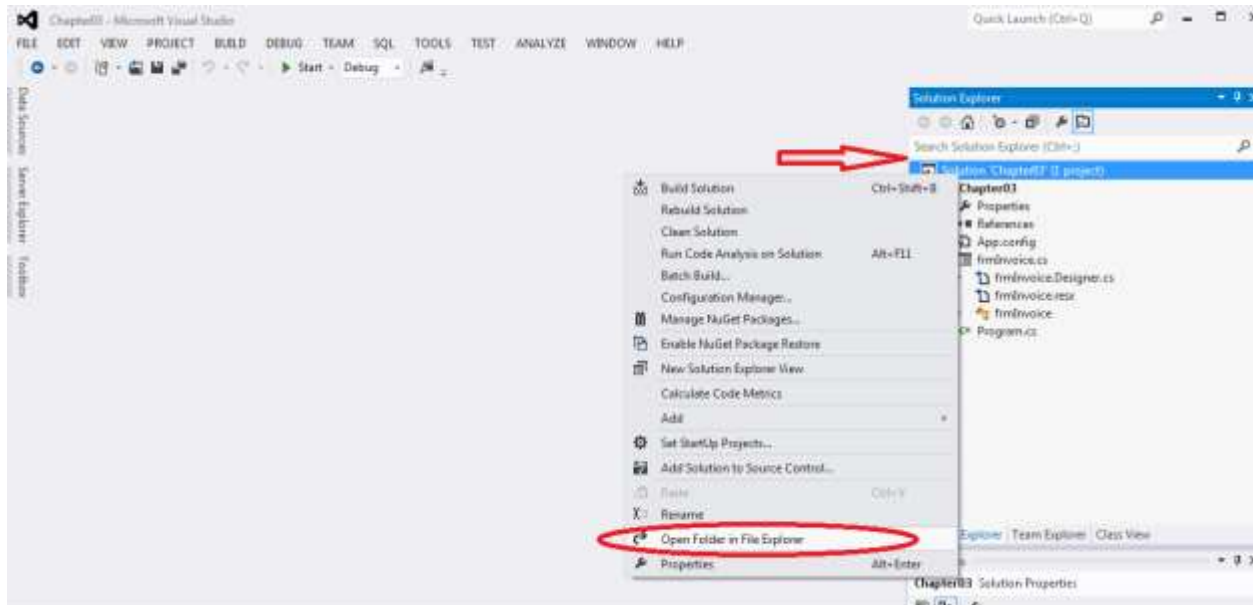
Chapter03 - Microsoft Visual Studio

Quick Launch (Ctrl+Q)

FILE EDIT VIEW PROJECT BUILD DEBUG TEAM SQL TOOLS TEST ANALYZE WINDOW HELP

Start - Debug -

Data Sources Server Explorer Toolbox

Solution Explorer

Search Solution Explorer (Ctrl+;)

Solution 'Chapter03' (1 project)

Chapter03
Properties
References
App.config
frmInvoice.cs
frmInvoice.Designer.cs
frmInvoice.resx
frmInvoice
Program.cs

Build Solution Ctrl+Shift+B
Rebuild Solution
Clean Solution
Run Code Analysis on Solution Alt+F11
Batch Build...
Configuration Manager...
Manage NuGet Packages...
Enable NuGet Package Restore
New Solution Explorer View
Calculate Code Metrics
Add
Set StartUp Projects...
Add Solution to Source Control...
Paste Ctrl+V
Rename
Open Folder in File Explorer
Properties Alt+Enter

Explorer Team Explorer Class View

Chapter03 Solution Properties